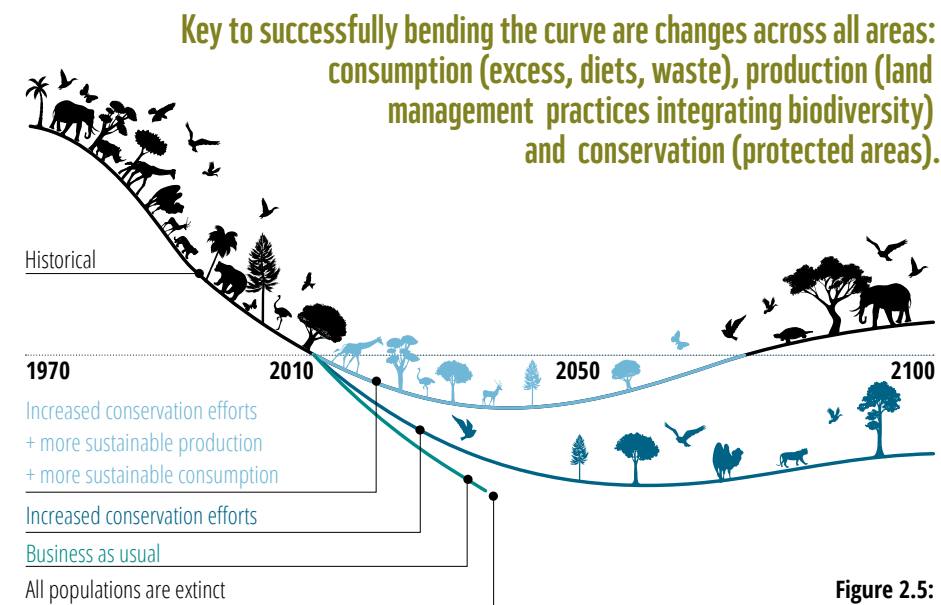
Key to successfully bending the curve are changes across all areas: consumption (excess, diets, waste), production (land management practices integrating biodiversity) and conservation (protected areas).

Historical

1970

2010

2050

2100

Increased conservation efforts
+ more sustainable production
+ more sustainable consumption

Increased conservation efforts

Business as usual

All populations are extinct

Figure 2.5: